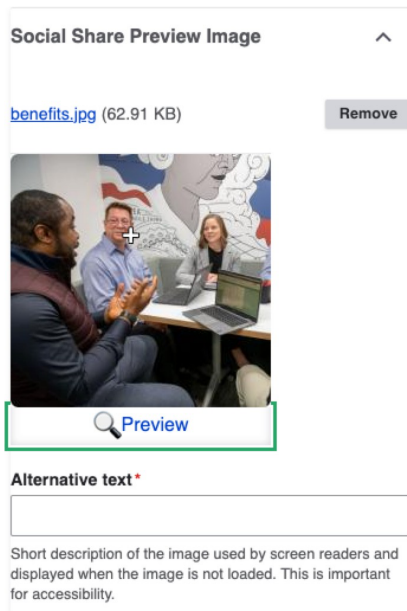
Social Share Preview Image

benefits.jpg (62.91 KB)

Remove

Preview

Alternative text*

Short description of the image used by screen readers and displayed when the image is not loaded. This is important for accessibility.